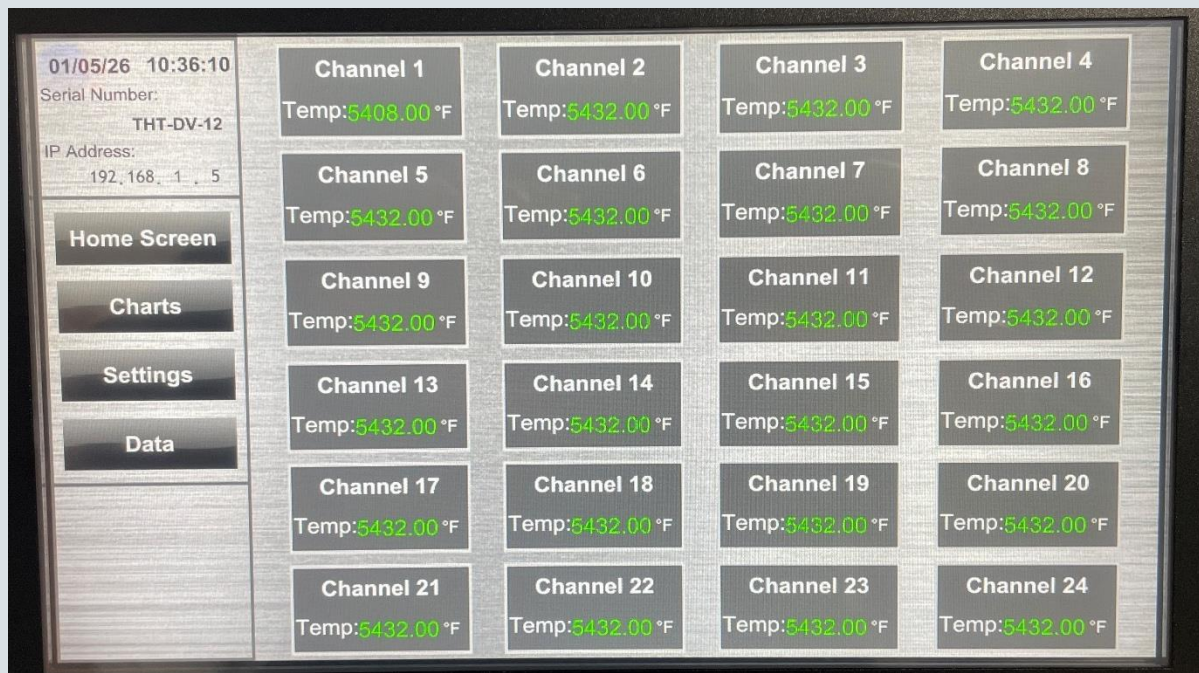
01/05/26 10:36:10
Serial Number:
THT-DV-12
IP Address:
192 . 168 . 1 . 5

Home Screen
Charts
Settings
Data

Channel 1
Temp:5408.00 °F

Channel 2
Temp:5432.00 °F

Channel 3
Temp:5432.00 °F

Channel 4
Temp:5432.00 °F

Channel 5
Temp:5432.00 °F

Channel 6
Temp:5432.00 °F

Channel 7
Temp:5432.00 °F

Channel 8
Temp:5432.00 °F

Channel 9
Temp:5432.00 °F

Channel 10
Temp:5432.00 °F

Channel 11
Temp:5432.00 °F

Channel 12
Temp:5432.00 °F

Channel 13
Temp:5432.00 °F

Channel 14
Temp:5432.00 °F

Channel 15
Temp:5432.00 °F

Channel 16
Temp:5432.00 °F

Channel 17
Temp:5432.00 °F

Channel 18
Temp:5432.00 °F

Channel 19
Temp:5432.00 °F

Channel 20
Temp:5432.00 °F

Channel 21
Temp:5432.00 °F

Channel 22
Temp:5432.00 °F

Channel 23
Temp:5432.00 °F

Channel 24
Temp:5432.00 °F